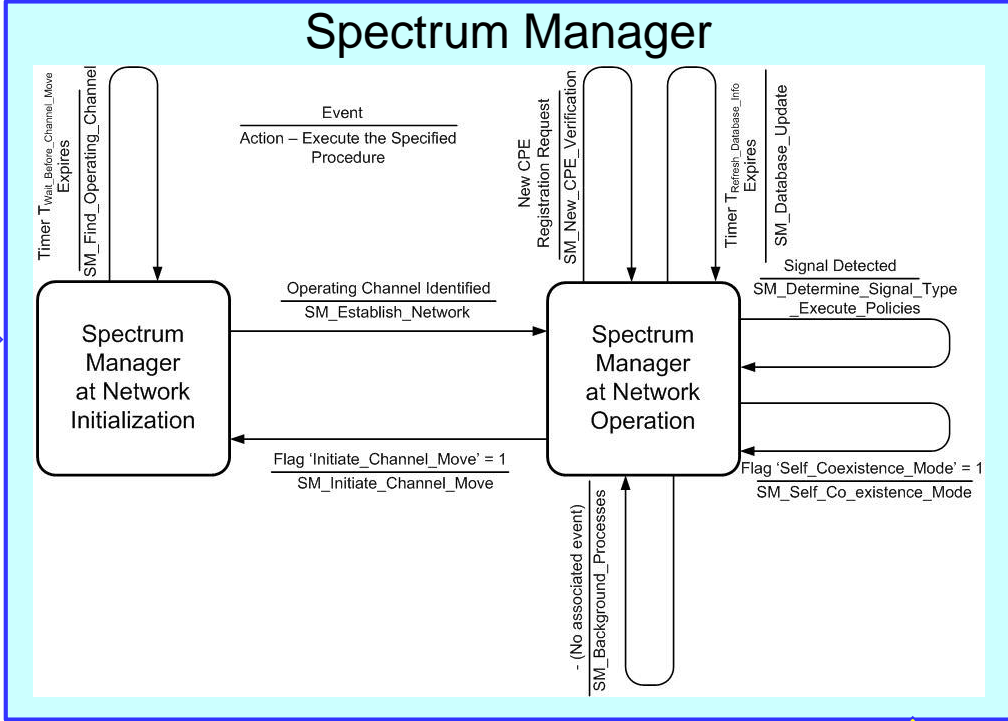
Spectrum Manager

Timer $T_{Wait\_Before\_Channel\_Move}$ Expires

SM_Find_Operating_Channel

Event

Action – Execute the Specified Procedure

New CPE Registration Request

SM_New_CPE_Verification

Timer $T_{Refresh\_Database\_Info}$ Expires

SM_Database_Update

Signal Detected

SM_Determine_Signal_Type _Execute_Policies

Operating Channel Identified

SM_Establish_Network

Spectrum Manager at Network Initialization

Spectrum Manager at Network Operation

Flag 'Initiate_Channel_Move' = 1

SM_Initiate_Channel_Move

Flag 'Self_Coexistence_Mode' = 1

SM_Self_Co_existence_Mode

- (No associated event)

SM_Background_Processes